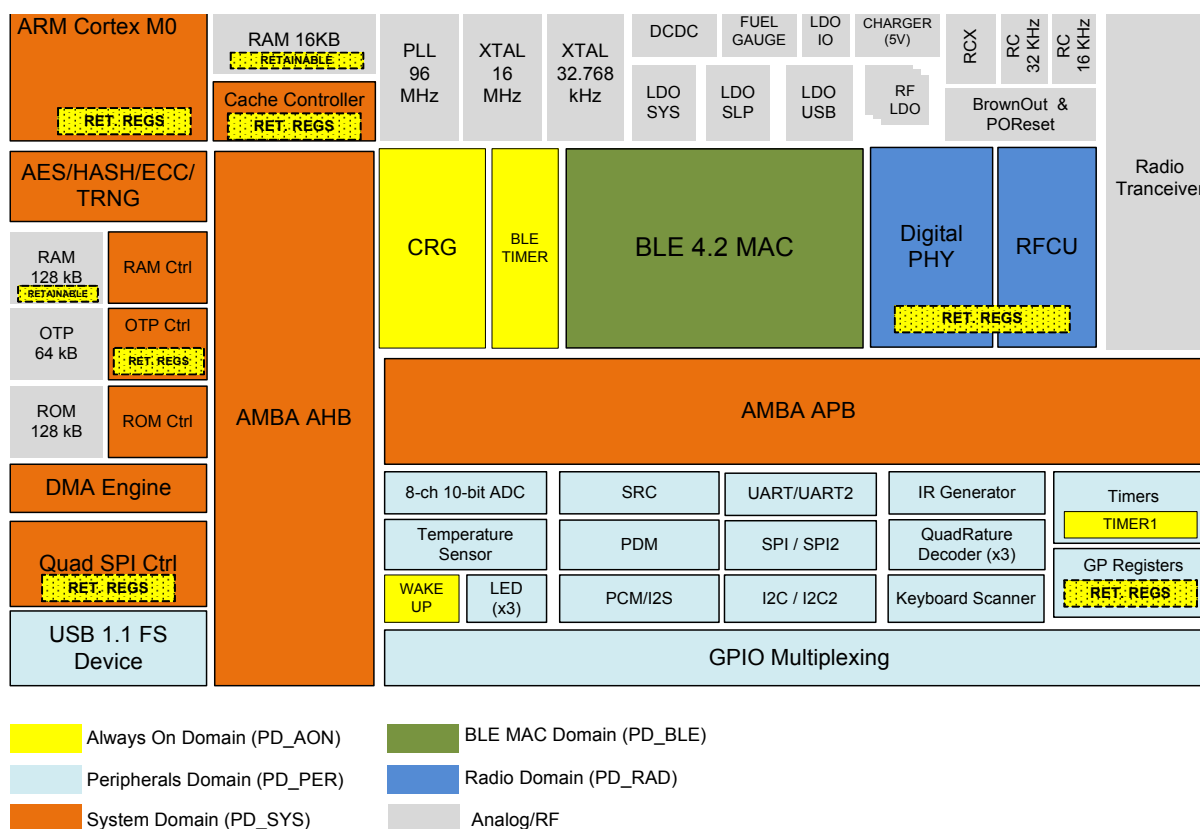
ARM Cortex M0
RET. REGS
RAM 16KB
RETAINABLE
Cache Controller
RET. REGS
PLL 96 MHz
XTAL 16 MHz
XTAL 32.768 kHz
DCDC
FUEL GAUGE
LDO IO
CHARGER (5V)
RCX
RC 32 KHz
RC 16 KHz
LDO SYS
LDO SLP
LDO USB
RF LDO
BrownOut & POReset
Radio Tranceiver
AES/HASH/ECC/ TRNG
CRG
BLE TIMER
BLE 4.2 MAC
Digital PHY
RFCU
RET. REGS
RAM 128 kB
RETAINABLE
RAM Ctrl
OTP 64 kB
OTP Ctrl
RET. REGS
ROM 128 kB
ROM Ctrl
AMBA AHB
AMBA APB
DMA Engine
8-ch 10-bit ADC
SRC
UART/UART2
IR Generator
Timers
TIMER1
Temperature Sensor
PDM
SPI / SPI2
QuadRature Decoder (x3)
GP Registers
RET. REGS
Quad SPI Ctrl
RET. REGS
WAKE UP
LED (x3)
PCM/I2S
I2C / I2C2
Keyboard Scanner
USB 1.1 FS Device
GPIO Multiplexing

Always On Domain (PD_AON)
BLE MAC Domain (PD_BLE)
Peripherals Domain (PD_PER)
Radio Domain (PD_RAD)
System Domain (PD_SYS)
Analog/RF